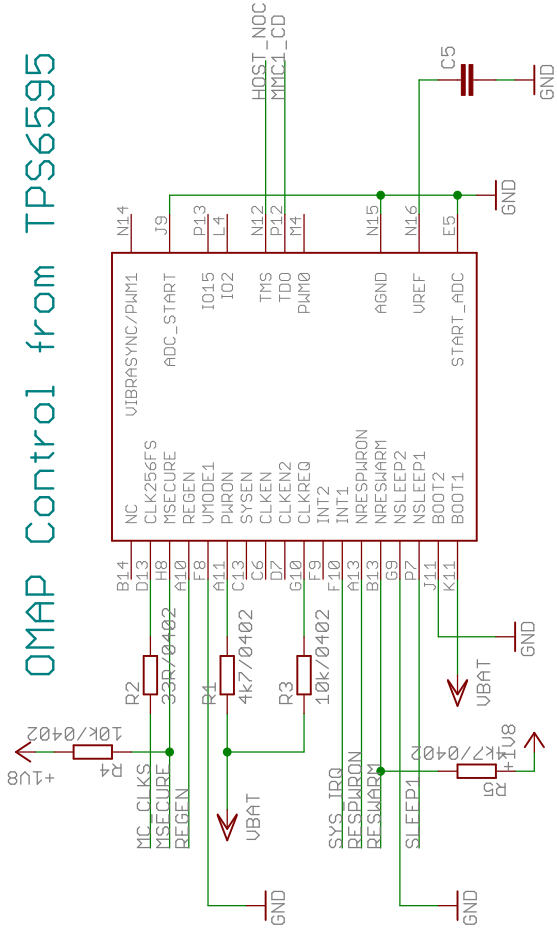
OMAP Control from TPS6595

HOST_NOC
MMC1_CD
C5
GND
GND

N14 J9 P13 L4 N12 P12 M4 N15 N16 E5

VIBRASYNC/PWM1
ADC_START
IO15
IO2
TMS
TDO
PWM0
AGND
VREF
START_ADC

NC
CLK256FS
MSECURE
REGEN
VMODE1
PWRON
SYSEN
CLKEN
CLKEN2
CLKREQ
INT2
INT1
NRESPWRON
NRESWARM
NSLEEP2
NSLEEP1
BOOT2
BOOT1

B14 D13 H8 A10 F8 A11 C13 C6 D7 G10 F9 F10 A13 B13 G9 P7 J11 K11

R2
33R/0402
R1
4k7/0402
R3
10k/0402
GND
VBAT

R4
10K/0402
+1V8

R5
4k7/0402
+1V8

MC_CLKS
MSECURE
REGEN
VBAT
SYS_IRQ
RESPWRON
RESWARM
SLEEP1
GND
GND